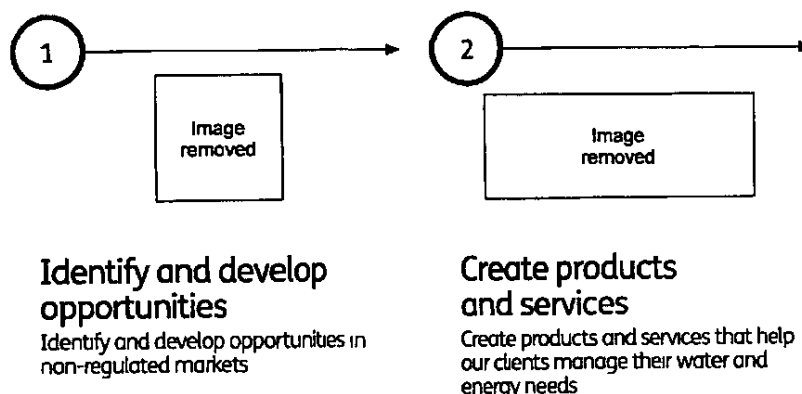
1

Image removed

Identify and develop opportunities

Identify and develop opportunities in non-regulated markets

2

Image removed

Create products and services

Create products and services that help our clients manage their water and energy needs